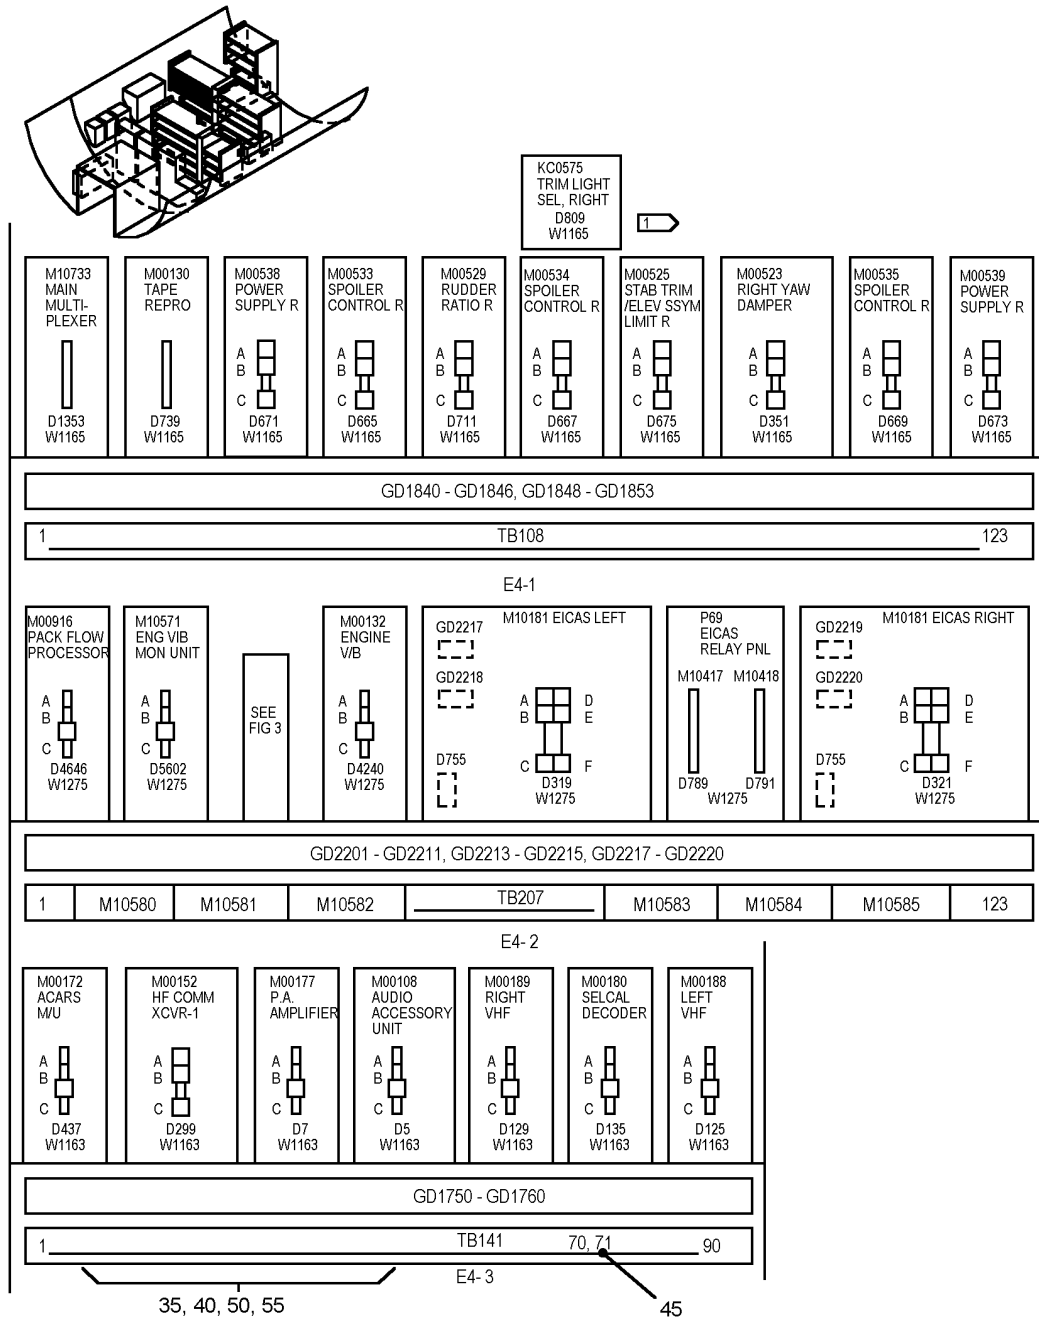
KC0575
TRIM LIGHT
SEL, RIGHT
D809
W1165

1

M10733
MAIN
MULTI-
PLEXER
D1353
W1165

M00130
TAPE
REPRO
D739
W1165

M00538
POWER
SUPPLY R
A
B
C
D671
W1165

M00533
SPOILER
CONTROL R
A
B
C
D665
W1165

M00529
RUDDER
RATIO R
A
B
C
D711
W1165

M00534
SPOILER
CONTROL R
A
B
C
D667
W1165

M00525
STAB TRIM
/ELEV SSYM
LIMIT R
A
B
C
D675
W1165

M00523
RIGHT YAW
DAMPER
A
B
C
D351
W1165

M00535
SPOILER
CONTROL R
A
B
C
D669
W1165

M00539
POWER
SUPPLY R
A
B
C
D673
W1165

GD1840 - GD1846, GD1848 - GD1853

1 TB108 123

E4-1

M00916
PACK FLOW
PROCESSOR
A
B
C
D4646
W1275

M10571
ENG VIB
MON UNIT
A
B
C
D5602
W1275

SEE
FIG 3

M00132
ENGINE
V/B
A
B
C
D4240
W1275

GD2217
GD2218
D755
M10181 EICAS LEFT
A
B
C
D
E
F
D319
W1275

P69
EICAS
RELAY PNL
M10417 M10418
D789 D791
W1275

GD2219
GD2220
D755
M10181 EICAS RIGHT
A
B
C
D
E
F
D321
W1275

GD2201 - GD2211, GD2213 - GD2215, GD2217 - GD2220

| 1 | M10580 | M10581 | M10582 | TB207 | M10583 | M10584 | M10585 | 123 |
|---|---|---|---|---|---|---|---|---|

E4- 2

M00172
ACARS
M/U
A
B
C
D437
W1163

M00152
HF COMM
XCVR-1
A
B
C
D299
W1163

M00177
P.A.
AMPLIFIER
A
B
C
D7
W1163

M00108
AUDIO
ACCESSORY
UNIT
A
B
C
D5
W1163

M00189
RIGHT
VHF
A
B
C
D129
W1163

M00180
SELCAL
DECODER
A
B
C
D135
W1163

M00188
LEFT
VHF
A
B
C
D125
W1163

GD1750 - GD1760

1 TB141 70, 71 90

E4- 3

35, 40, 50, 55

45